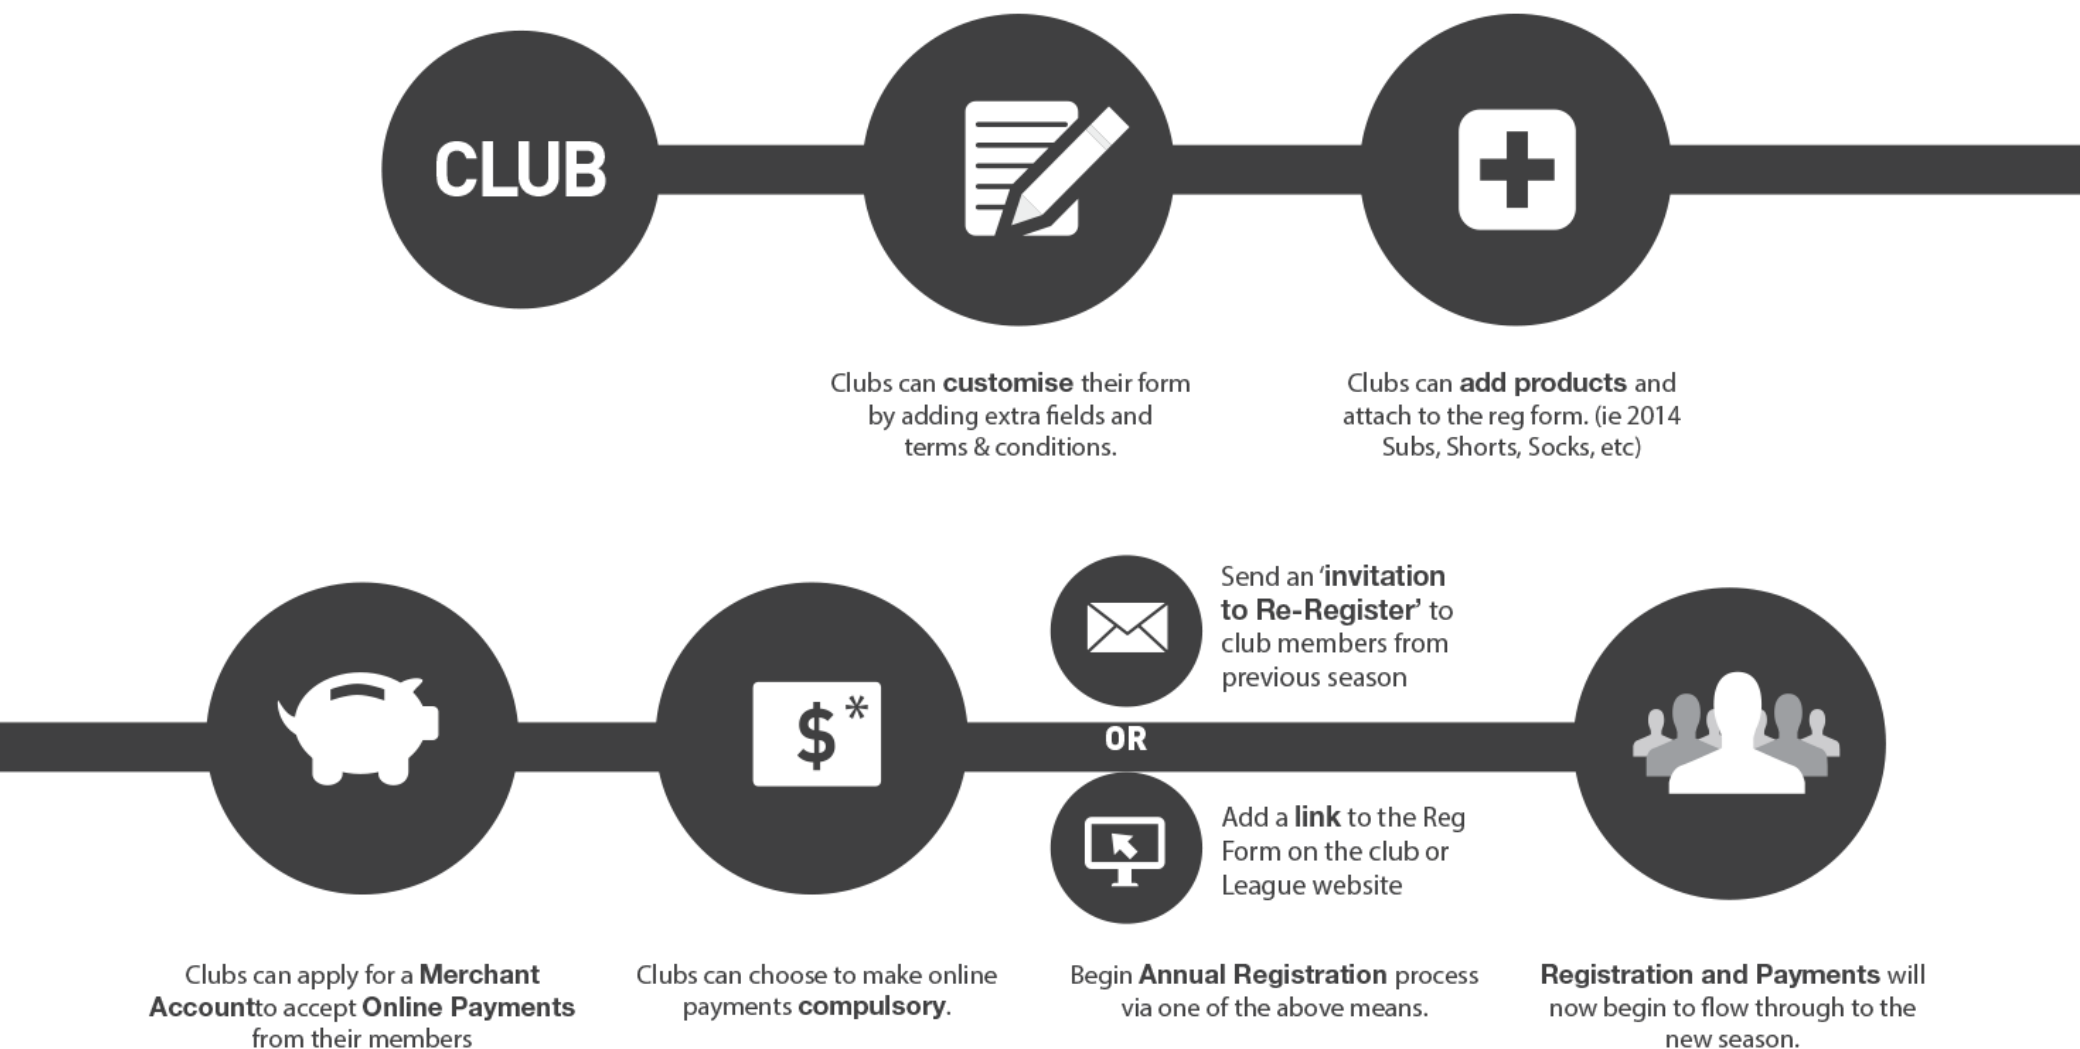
CLUB

Clubs can customise their form by adding extra fields and terms & conditions.

Clubs can add products and attach to the reg form. (ie 2014 Subs, Shorts, Socks, etc)

$*

Send an 'invitation to Re-Register' to club members from previous season

OR

Add a link to the Reg Form on the club or League website

Clubs can apply for a Merchant Accountto accept Online Payments from their members

Clubs can choose to make online payments compulsory.

Begin Annual Registration process via one of the above means.

Registration and Payments will now begin to flow through to the new season.